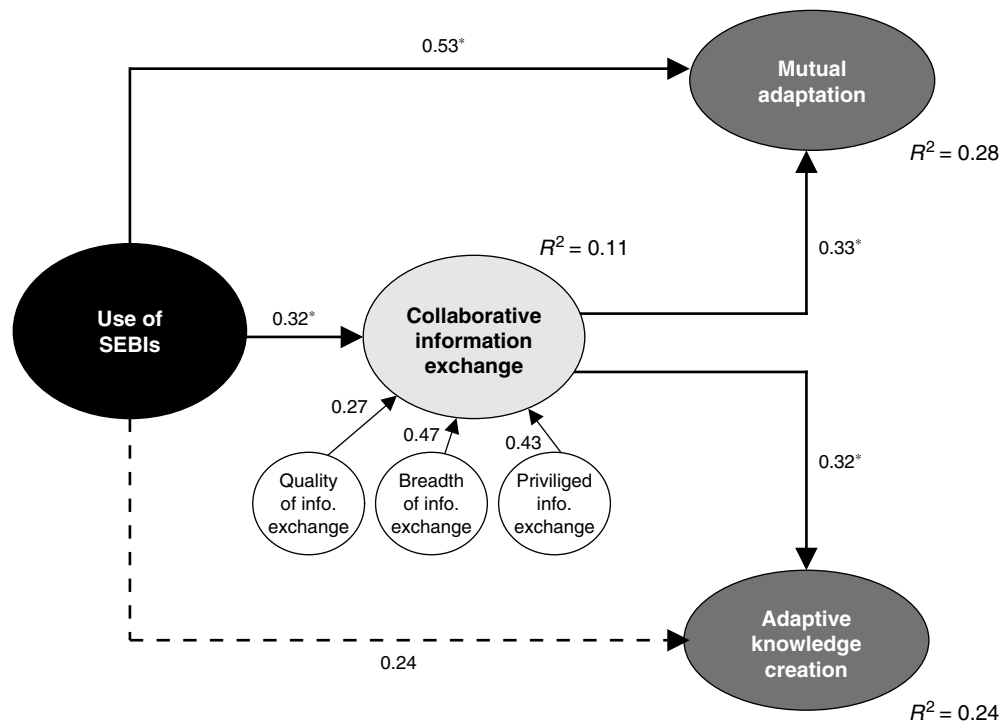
0.53*

Mutual adaptation

$R^2$ = 0.28

$R^2$ = 0.11

0.33*

Use of SEBIs

0.32*

Collaborative information exchange

0.27

0.47

0.43

Quality of info. exchange

Breadth of info. exchange

Priviliged info. exchange

0.32*

Adaptive knowledge creation

0.24

$R^2$ = 0.24